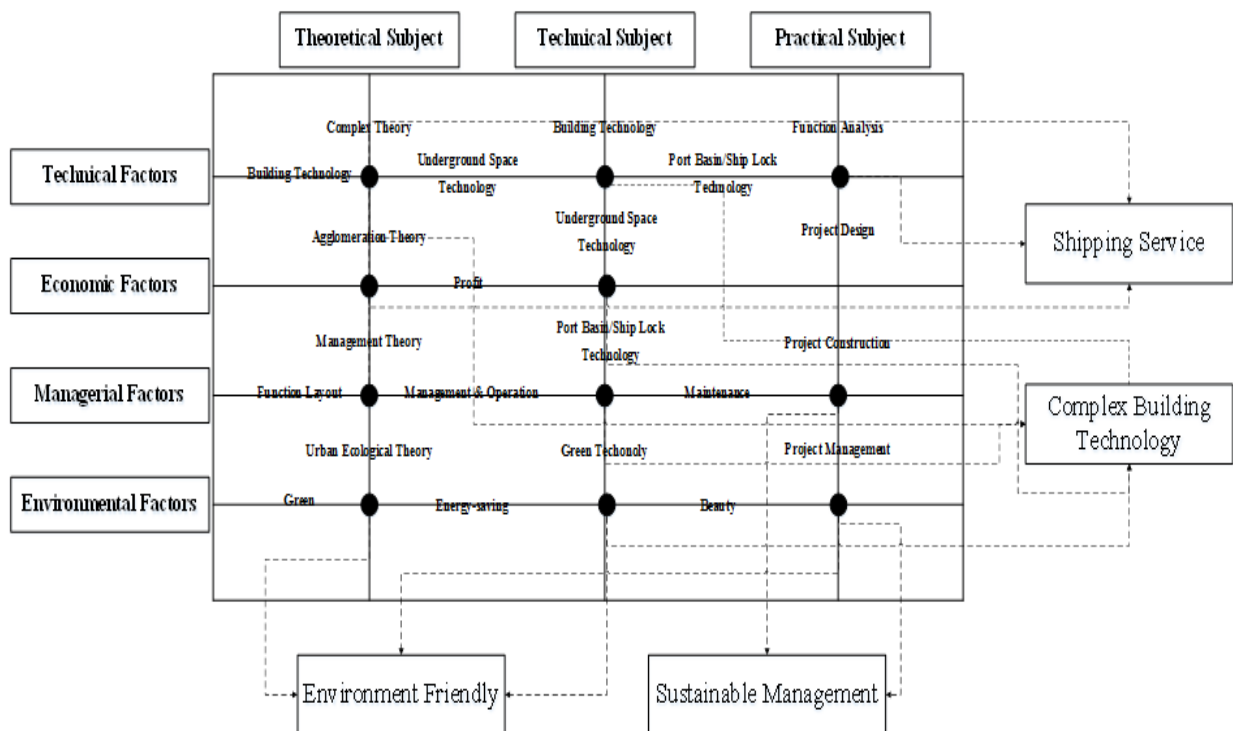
Theoretical Subject

Technical Subject

Practical Subject

Technical Factors

Economic Factors

Managerial Factors

Environmental Factors

Complex Theory

Building Technology

Function Analysis

Building Technology

Underground Space Technology

Port Basin/Ship Lock Technology

Agglomeration Theory

Underground Space Technology

Project Design

Profit

Management Theory

Port Basin/Ship Lock Technology

Project Construction

Function Layout

Management & Operation

Maintenance

Urban Ecological Theory

Green Techonoly

Project Management

Green

Energy-saving

Beauty

Shipping Service

Complex Building Technology

Environment Friendly

Sustainable Management